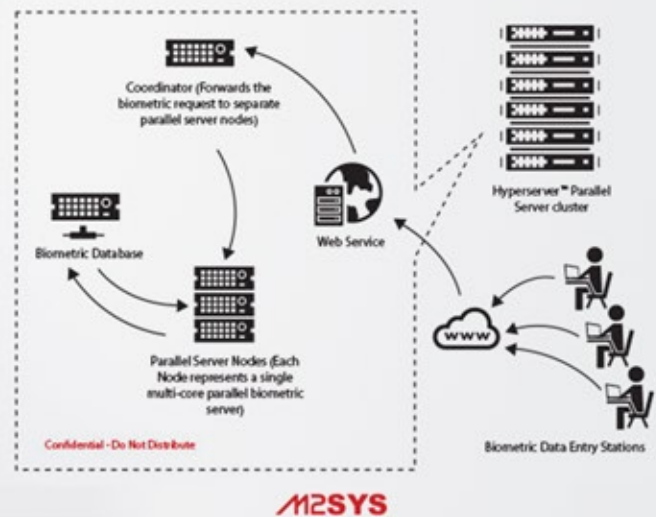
Coordinator (Forwards the biometric request to separate parallel server nodes)

Hyperserver™ Parallel Server cluster

Biometric Database

Web Service

www

Parallel Server Nodes (Each Node represents a single multi-core parallel biometric server)

Confidential - Do Not Distribute

Biometric Data Entry Stations

M2SYS